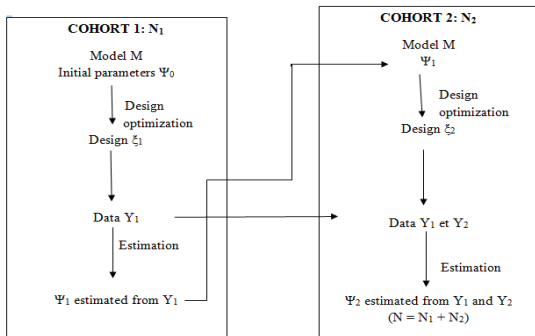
COHORT 1: $N_1$

Model M
Initial parameters $\Psi_0$

Design optimization

Design $\xi_1$

Data $Y_1$

Estimation

$\Psi_1$ estimated from $Y_1$

COHORT 2: $N_2$

Model M
$\Psi_1$

Design optimization

Design $\xi_2$

Data $Y_1$ et $Y_2$

Estimation

$\Psi_2$ estimated from $Y_1$ and $Y_2$
$(N = N_1 + N_2)$